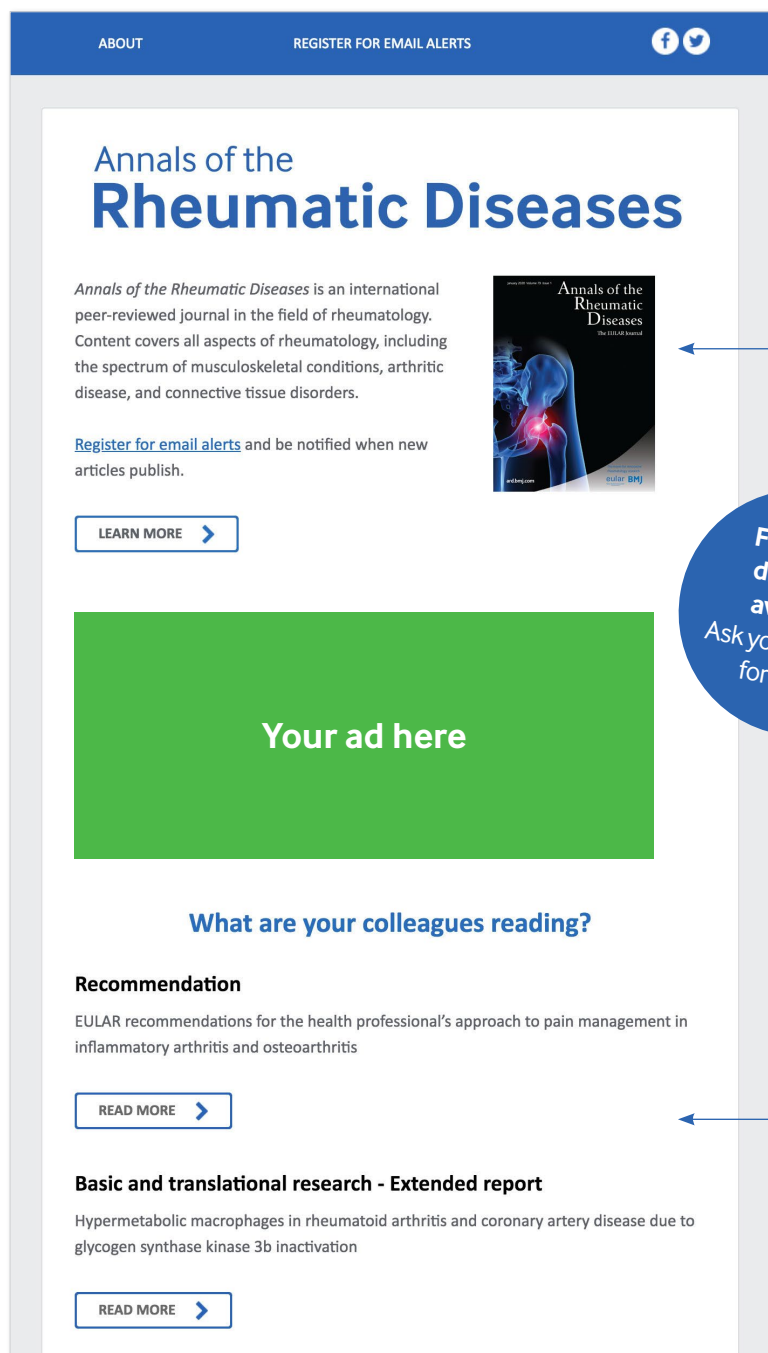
ABOUT REGISTER FOR EMAIL ALERTS

Annals of the
Rheumatic Diseases

*Annals of the Rheumatic Diseases* is an international peer-reviewed journal in the field of rheumatology. Content covers all aspects of rheumatology, including the spectrum of musculoskeletal conditions, arthritic disease, and connective tissue disorders.

Register for email alerts and be notified when new articles publish.

Annals of the Rheumatic Diseases
The EULAR Journal
ard.bmj.com
eular BMJ

LEARN MORE

F
d
av
Ask yo
for

Your ad here

What are your colleagues reading?

Recommendation

EULAR recommendations for the health professional's approach to pain management in inflammatory arthritis and osteoarthritis

READ MORE

Basic and translational research - Extended report

Hypermetabolic macrophages in rheumatoid arthritis and coronary artery disease due to glycogen synthase kinase 3b inactivation

READ MORE